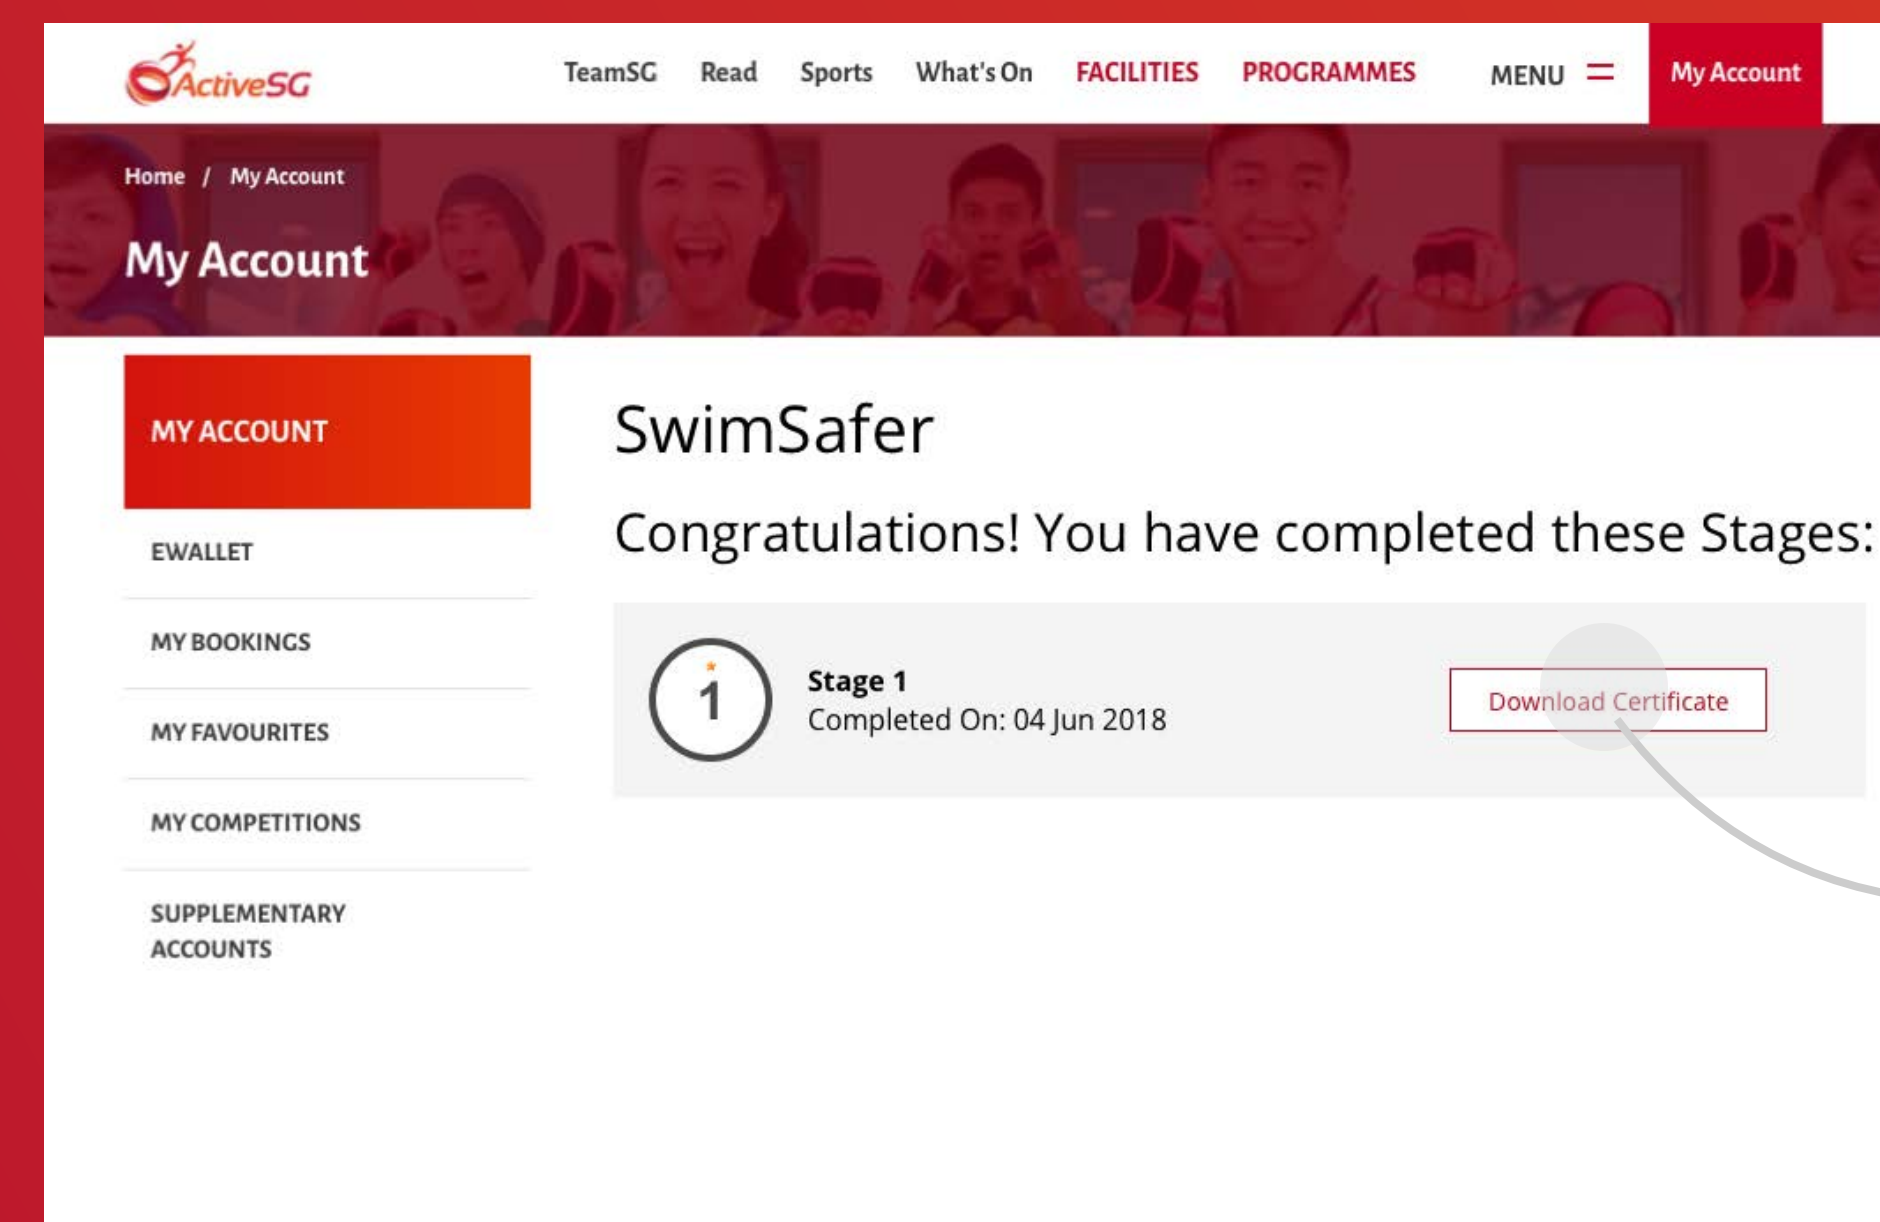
ActiveSG

TeamSG Read Sports What's On FACILITIES PROGRAMMES MENU My Account

Home / My Account

My Account

MY ACCOUNT

EWALLET

MY BOOKINGS

MY FAVOURITES

MY COMPETITIONS

SUPPLEMENTARY ACCOUNTS

SwimSafer

Congratulations! You have completed these Stages:

1

Stage 1
Completed On: 04 Jun 2018

Download Certificate